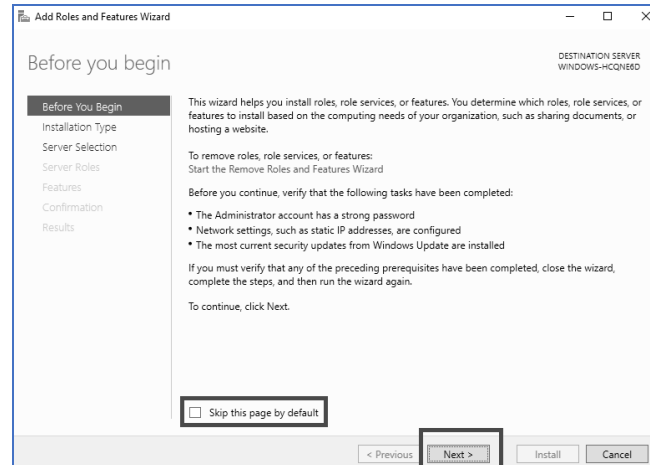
Add Roles and Features Wizard

Before you begin

DESTINATION SERVER
WINDOWS-HCQNE6D

Before You Begin
Installation Type
Server Selection
Server Roles
Features
Confirmation
Results

This wizard helps you install roles, role services, or features. You determine which roles, role services, or features to install based on the computing needs of your organization, such as sharing documents, or hosting a website.

To remove roles, role services, or features:
Start the Remove Roles and Features Wizard

Before you continue, verify that the following tasks have been completed:

• The Administrator account has a strong password
• Network settings, such as static IP addresses, are configured
• The most current security updates from Windows Update are installed

If you must verify that any of the preceding prerequisites have been completed, close the wizard, complete the steps, and then run the wizard again.

To continue, click Next.

Skip this page by default

< Previous
Next >
Install
Cancel